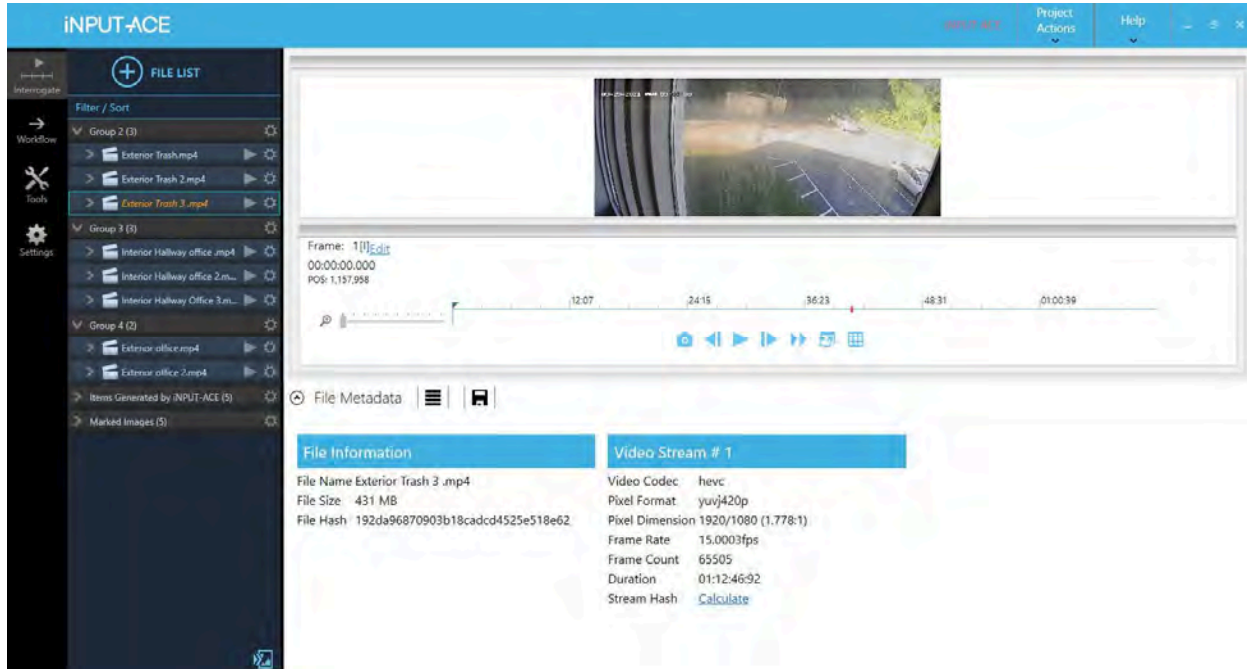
iNPUT-ACE

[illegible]

Project Actions

Help

Interrogate

Workflow

Tools

Settings

FILE LIST

Filter / Sort

Group 2 (3)

Exterior Trash.mp4

Exterior Trash 2.mp4

Exterior Trash 3 .mp4

Group 3 (3)

Interior Hallway office .mp4

Interior Hallway office 2.m...

Interior Hallway Office 3.m...

Group 4 (2)

Exterior office.mp4

Exterior office 2.mp4

Items Generated by iNPUT-ACE (5)

Marked Images (5)

Frame: 1[I] Edit
00:00:00.000
POS: 1,157,958

12:07 24:15 36:23 48:31 01:00:39

File Metadata

| File Information | |
|---|---|
| File Name | Exterior Trash 3 .mp4 |
| File Size | 431 MB |
| File Hash | 192da96870903b18cadcd4525e518e62 |

| Video Stream # 1 | |
|---|---|
| Video Codec | hevc |
| Pixel Format | yuvj420p |
| Pixel Dimension | 1920/1080 (1.778:1) |
| Frame Rate | 15.0003fps |
| Frame Count | 65505 |
| Duration | 01:12:46:92 |
| Stream Hash | Calculate |